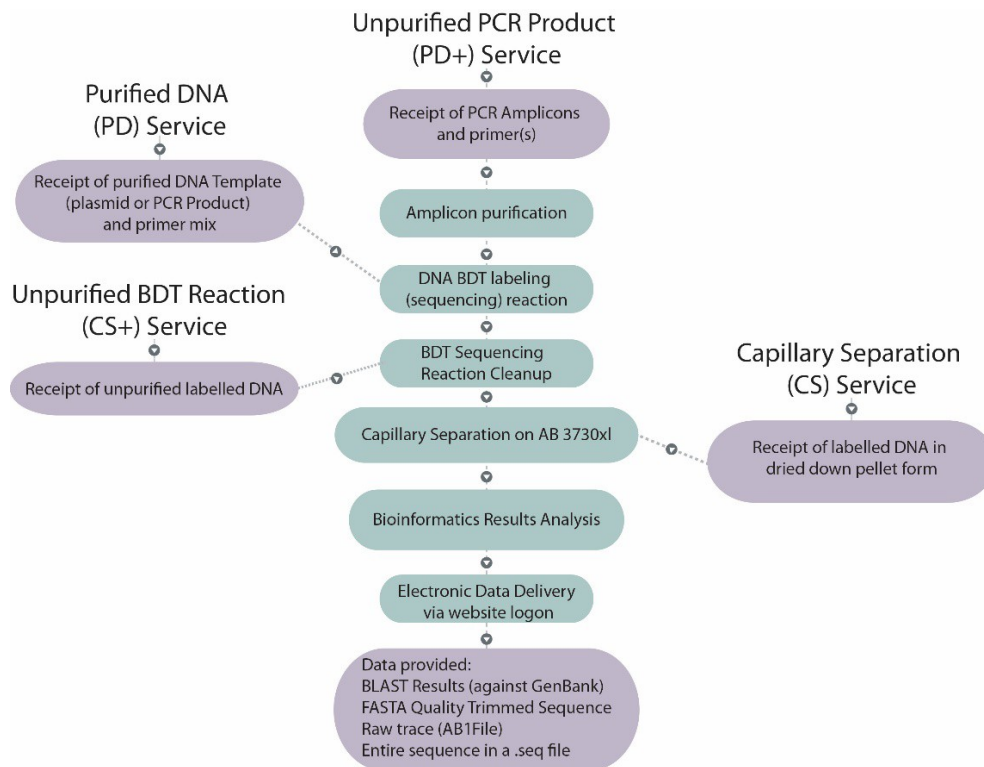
Unpurified PCR Product (PD+) Service

Receipt of PCR Amplicons and primer(s)

Purified DNA (PD) Service

Receipt of purified DNA Template (plasmid or PCR Product) and primer mix

Amplicon purification

DNA BDT labeling (sequencing) reaction

Unpurified BDT Reaction (CS+) Service

Receipt of unpurified labelled DNA

BDT Sequencing Reaction Cleanup

Capillary Separation (CS) Service

Capillary Separation on AB 3730xl

Receipt of labelled DNA in dried down pellet form

Bioinformatics Results Analysis

Electronic Data Delivery via website logon

Data provided:
BLAST Results (against GenBank)
FASTA Quality Trimmed Sequence
Raw trace (AB1File)
Entire sequence in a .seq file